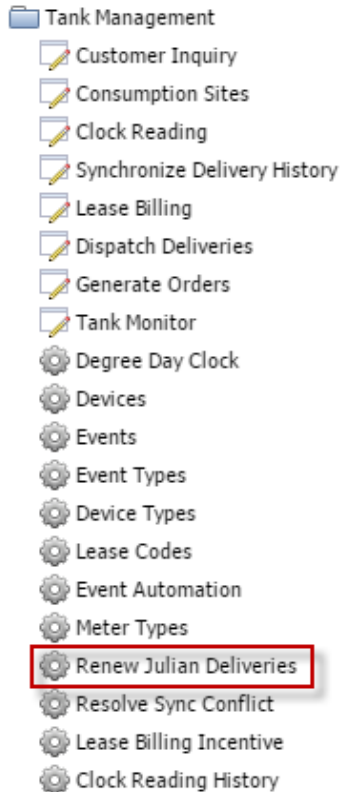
Tank Management
Customer Inquiry
Consumption Sites
Clock Reading
Synchronize Delivery History
Lease Billing
Dispatch Deliveries
Generate Orders
Tank Monitor
Degree Day Clock
Devices
Events
Event Types
Device Types
Lease Codes
Event Automation
Meter Types
Renew Julian Deliveries
Resolve Sync Conflict
Lease Billing Incentive
Clock Reading History